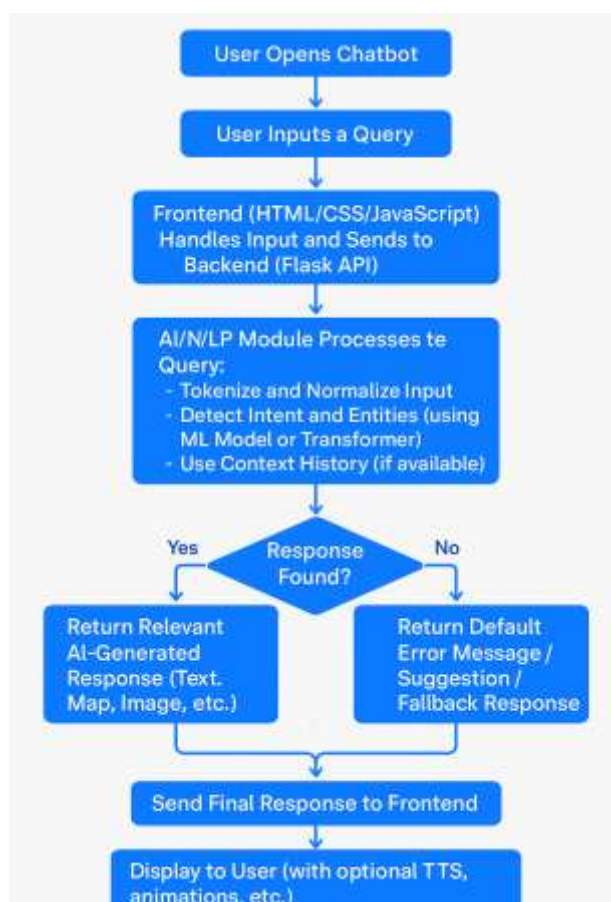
User Opens Chatbot

User Inputs a Query

Frontend (HTML/CSS/JavaScript) Handles Input and Sends to Backend (Flask API)

AI/N/LP Module Processes te Query:
- Tokenize and Normalize Input
- Detect Intent and Entities (using ML Model or Transformer)
- Use Context History (if available)

Yes

Response Found?

No

Return Relevant AI-Generated Response (Text. Map, Image, etc.)

Return Default Error Message / Suggestion / Fallback Response

Send Final Response to Frontend

Display to User (with optional TTS, animations, etc.)